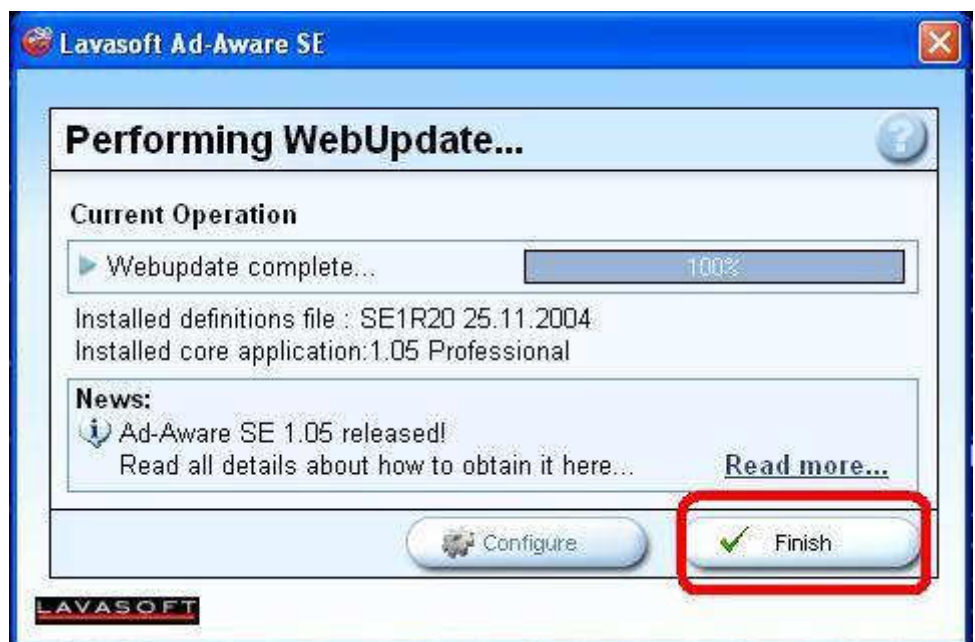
Lavasoft Ad-Aware SE

Performing WebUpdate...

Current Operation

Webupdate complete...

100%

Installed definitions file : SE1R20 25.11.2004
Installed core application:1.05 Professional

News:
Ad-Aware SE 1.05 released!
Read all details about how to obtain it here...

Read more...

Configure

Finish

LAVASOFT